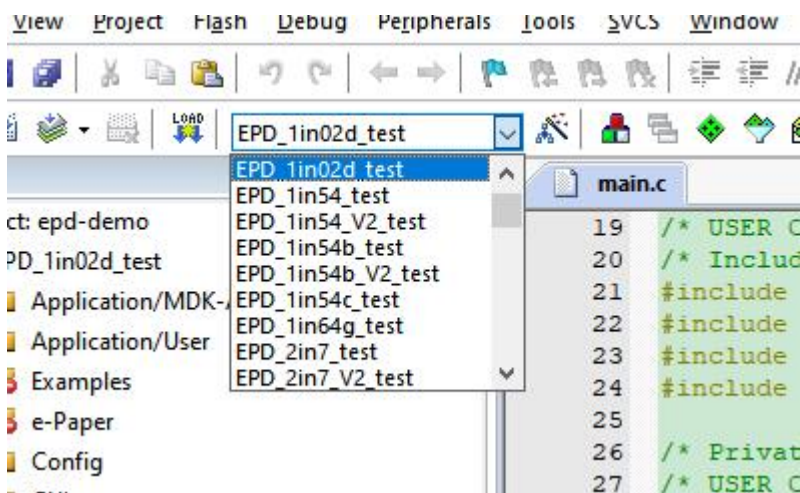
View Project Flash Debug Peripherals Tools SVCS Window

LOAD

EPD_1in02d_test

EPD_1in02d_test
EPD_1in54_test
EPD_1in54_V2_test
EPD_1in54b_test
EPD_1in54b_V2_test
EPD_1in54c_test
EPD_1in64g_test
EPD_2in7_test
EPD_2in7_V2_test

main.c

ct: epd-demo
PD_1in02d_test
Application/MDK-
Application/User
Examples
e-Paper
Config

19 /* USER C
20 /* Includ
21 #include
22 #include
23 #include
24 #include
25
26 /* Privat
27 /* USER C